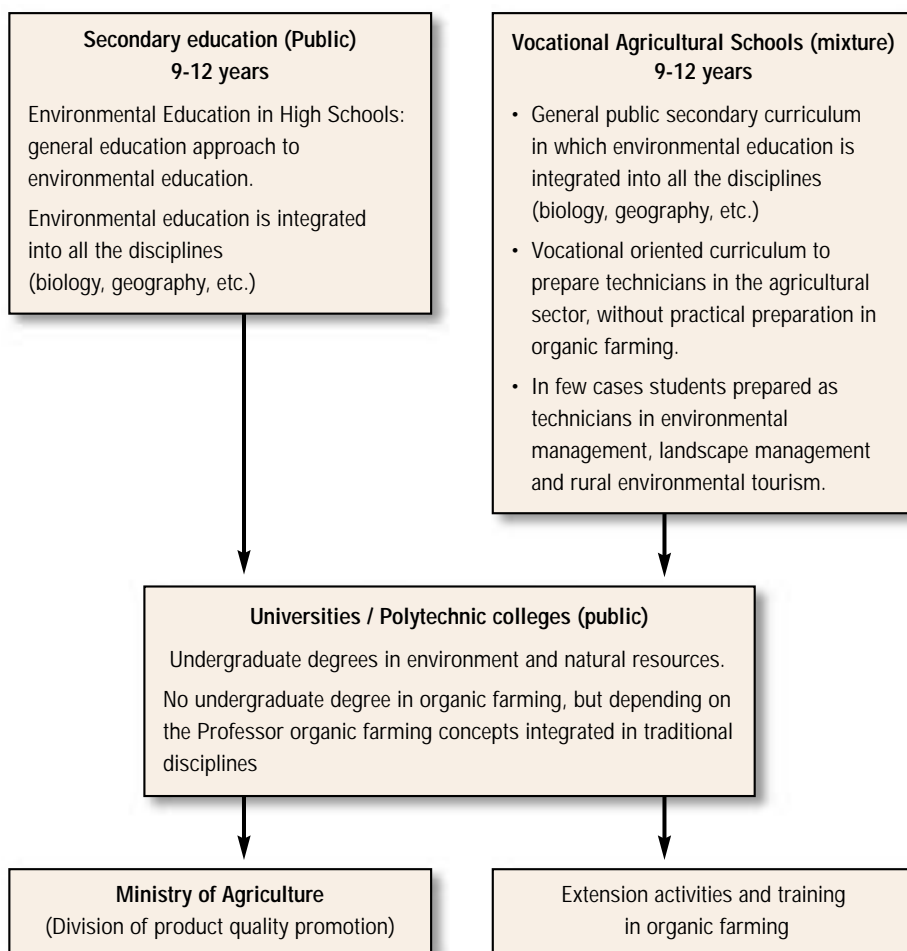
Secondary education (Public)
9-12 years

Environmental Education in High Schools: general education approach to environmental education.

Environmental education is integrated into all the disciplines (biology, geography, etc.)

Vocational Agricultural Schools (mixture)
9-12 years

• General public secondary curriculum in which environmental education is integrated into all the disciplines (biology, geography, etc.)
• Vocational oriented curriculum to prepare technicians in the agricultural sector, without practical preparation in organic farming.
• In few cases students prepared as technicians in environmental management, landscape management and rural environmental tourism.

Universities / Polytechnic colleges (public)

Undergraduate degrees in environment and natural resources.

No undergraduate degree in organic farming, but depending on the Professor organic farming concepts integrated in traditional disciplines

Ministry of Agriculture
(Division of product quality promotion)

Extension activities and training in organic farming